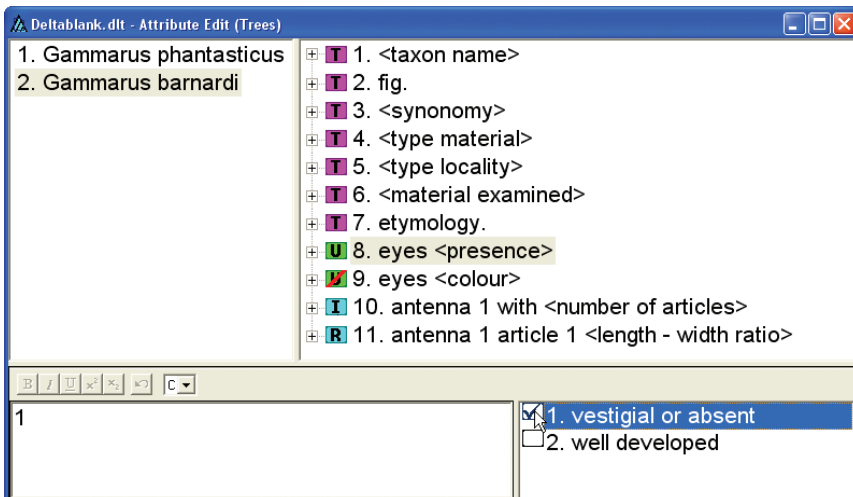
Deltablank.dlt - Attribute Edit (Trees)

1. Gammarus phantasticus
2. Gammarus barnardi

T 1. <taxon name>
T 2. fig.
T 3. <synonomy>
T 4. <type material>
T 5. <type locality>
T 6. <material examined>
T 7. etymology.
U 8. eyes <presence>
9. eyes <colour>
I 10. antenna 1 with <number of articles>
R 11. antenna 1 article 1 <length - width ratio>

B I U $x^2$ $x_2$ C

1

1. vestigial or absent
2. well developed